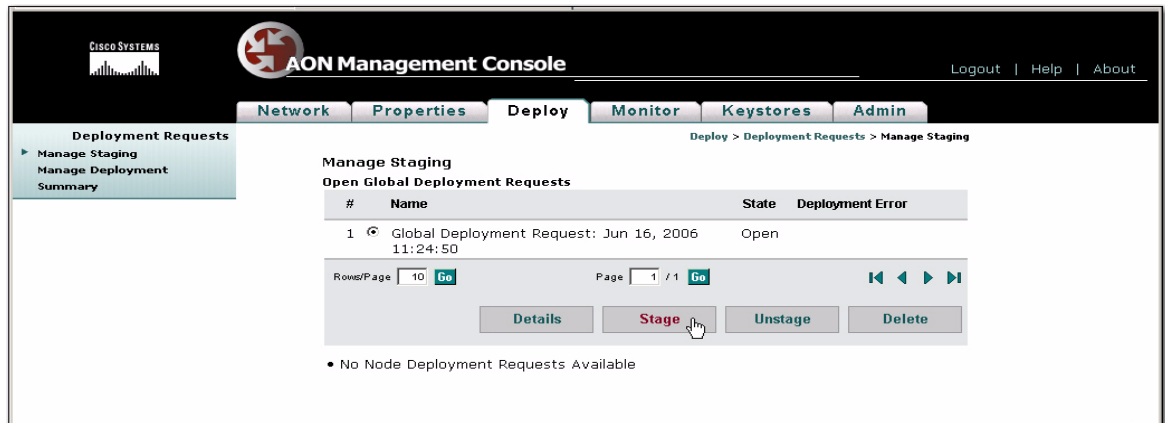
CISCO SYSTEMS

AON Management Console

Logout | Help | About

Network Properties Deploy Monitor Keystores Admin

Deployment Requests
Manage Staging
Manage Deployment
Summary

Deploy > Deployment Requests > Manage Staging

Manage Staging
Open Global Deployment Requests

| # | Name | State | Deployment Error |
|---|---|---|---|
| 1 | Global Deployment Request: Jun 16, 2006 11:24:50 | Open | |

Rows/Page 10 Go    Page 1 / 1 Go

Details Stage Unstage Delete

• No Node Deployment Requests Available